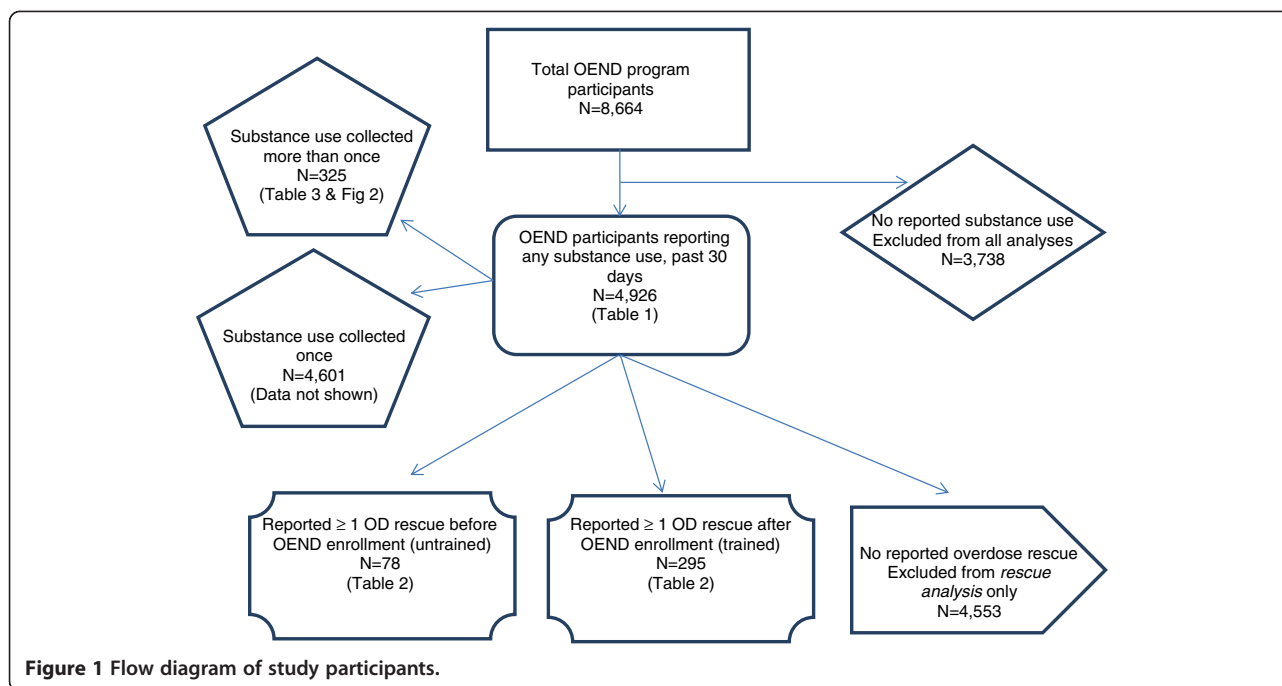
Total OEND program participants
N=8,664

Substance use collected more than once
N=325
(Table 3 & Fig 2)

OEND participants reporting any substance use, past 30 days
N=4,926
(Table 1)

No reported substance use
Excluded from all analyses
N=3,738

Substance use collected once
N=4,601
(Data not shown)

Reported ≥ 1 OD rescue before OEND enrollment (untrained)
N=78
(Table 2)

Reported ≥ 1 OD rescue after OEND enrollment (trained)
N=295
(Table 2)

No reported overdose rescue
Excluded from *rescue analysis* only
N=4,553

**Figure 1 Flow diagram of study participants.**